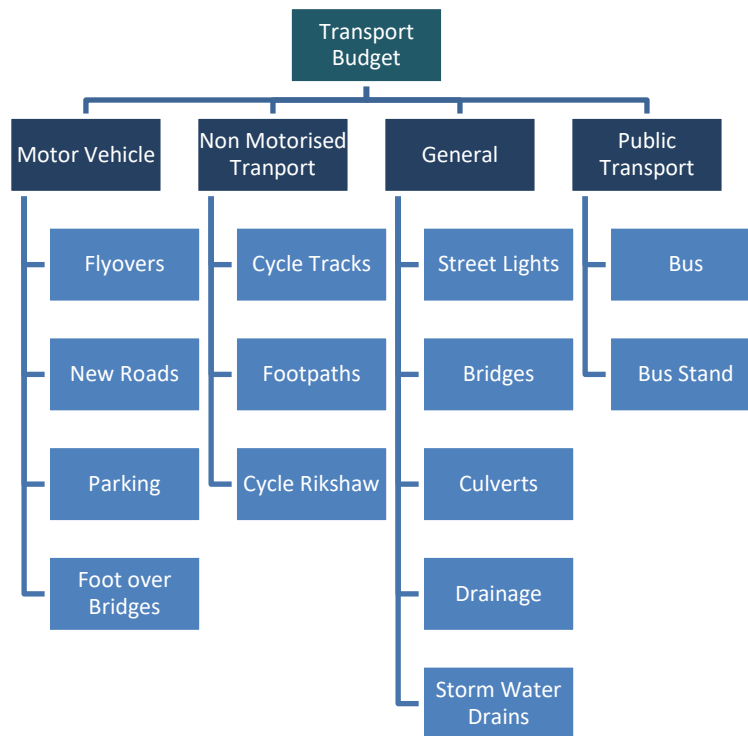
Transport Budget

Motor Vehicle

Flyovers

New Roads

Parking

Foot over Bridges

Non Motorised Tranport

Cycle Tracks

Footpaths

Cycle Rikshaw

General

Street Lights

Bridges

Culverts

Drainage

Storm Water Drains

Public Transport

Bus

Bus Stand